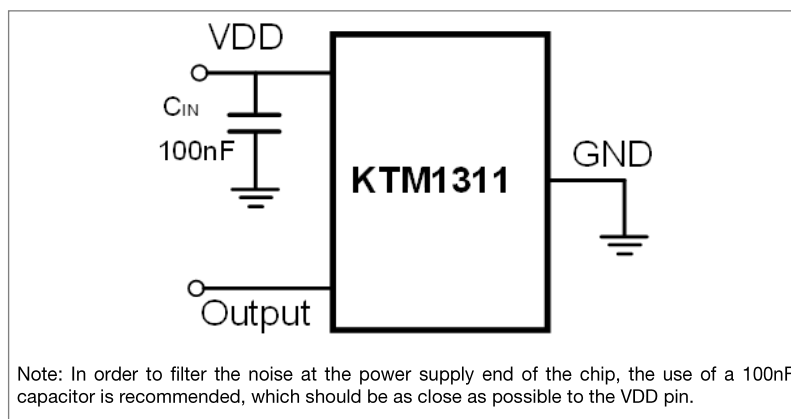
VDD

$C_{IN}$

100nF

KTM1311

GND

Output

Note: In order to filter the noise at the power supply end of the chip, the use of a 100n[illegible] capacitor is recommended, which should be as close as possible to the VDD pin.